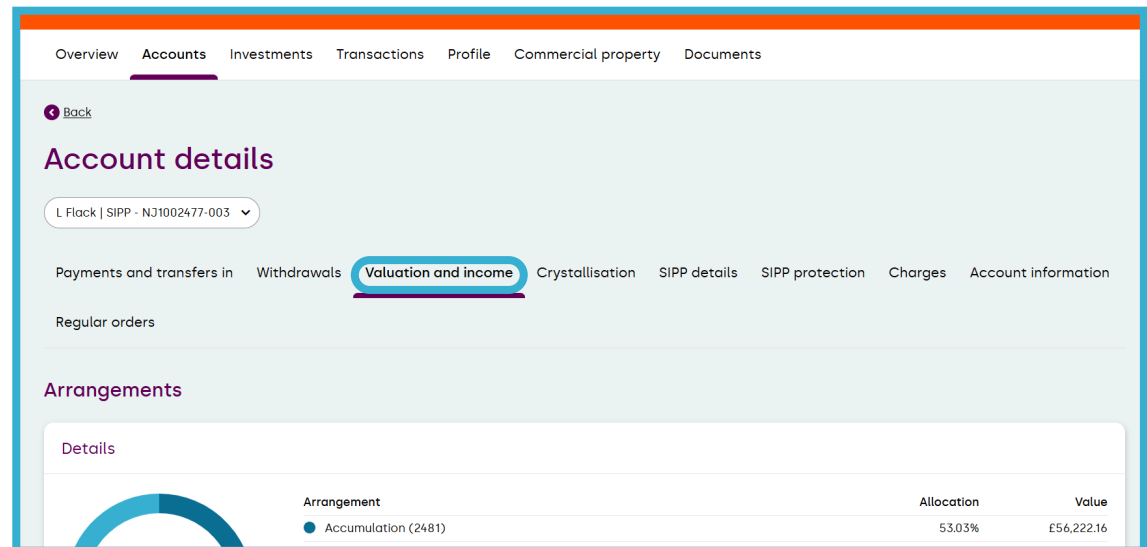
Overview Accounts Investments Transactions Profile Commercial property Documents

Back

Account details

L Flack | SIPP - NJ1002477-003

Payments and transfers in Withdrawals Valuation and income Crystallisation SIPP details SIPP protection Charges Account information Regular orders

Arrangements

Details

| Arrangement | Allocation | Value |
|---|---|---|
| Accumulation (2481) | 53.03% | £56,222.16 |